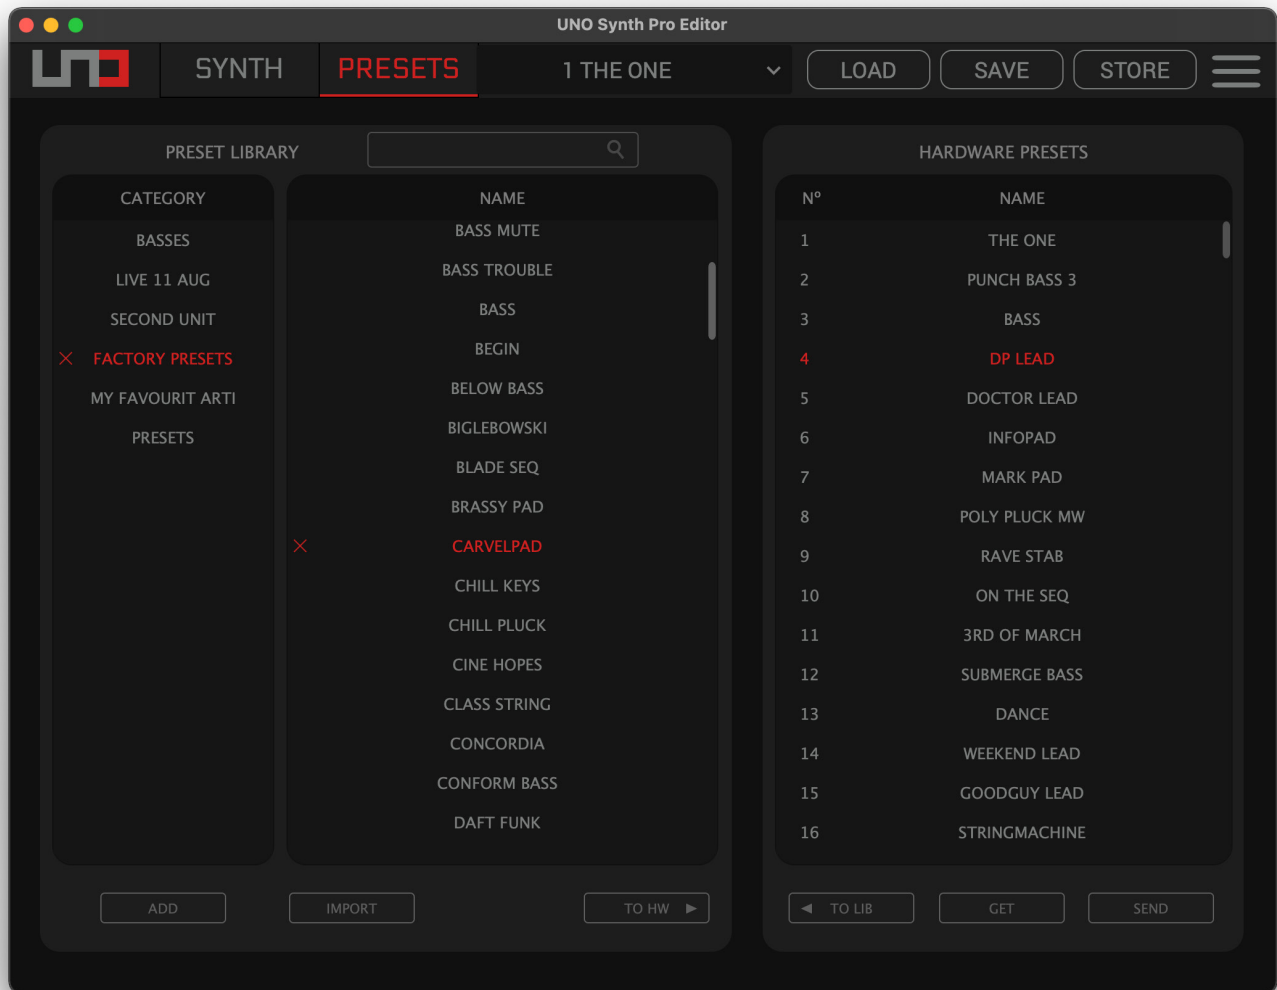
UNO Synth Pro Editor

UNO SYNTH PRESETS 1 THE ONE LOAD SAVE STORE

PRESET LIBRARY

| CATEGORY |
|---|
| BASSES |
| LIVE 11 AUG |
| SECOND UNIT |
| FACTORY PRESETS |
| MY FAVOURIT ARTI |
| PRESETS |

| NAME |
|---|
| BASS MUTE |
| BASS TROUBLE |
| BASS |
| BEGIN |
| BELOW BASS |
| BIGLEBOWSKI |
| BLADE SEQ |
| BRASSY PAD |
| CARVELPAD |
| CHILL KEYS |
| CHILL PLUCK |
| CINE HOPES |
| CLASS STRING |
| CONCORDIA |
| CONFORM BASS |
| DAFT FUNK |

ADD IMPORT TO HW

HARDWARE PRESETS

| Nº | NAME |
|---|---|
| 1 | THE ONE |
| 2 | PUNCH BASS 3 |
| 3 | BASS |
| 4 | DP LEAD |
| 5 | DOCTOR LEAD |
| 6 | INFOPAD |
| 7 | MARK PAD |
| 8 | POLY PLUCK MW |
| 9 | RAVE STAB |
| 10 | ON THE SEQ |
| 11 | 3RD OF MARCH |
| 12 | SUBMERGE BASS |
| 13 | DANCE |
| 14 | WEEKEND LEAD |
| 15 | GOODGUY LEAD |
| 16 | STRINGMACHINE |

TO LIB GET SEND